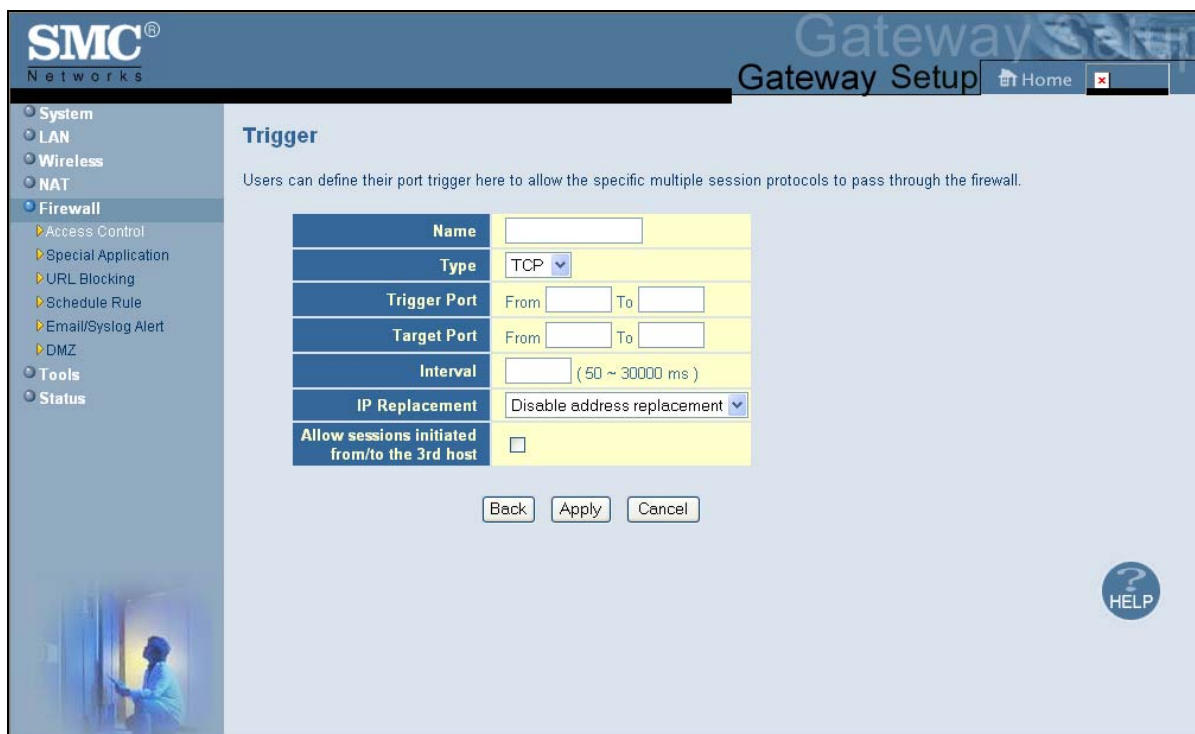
SMC®
Networks

Gateway Setup

Gateway Setup Home

System
LAN
Wireless
NAT
Firewall
Access Control
Special Application
URL Blocking
Schedule Rule
Email/Syslog Alert
DMZ
Tools
Status

Trigger

Users can define their port trigger here to allow the specific multiple session protocols to pass through the firewall.

| | |
|---|---|
| Name | |
| Type | TCP |
| Trigger Port | From To |
| Target Port | From To |
| Interval | (50 ~ 30000 ms) |
| IP Replacement | Disable address replacement |
| Allow sessions initiated from/to the 3rd host | |

Back Apply Cancel

HELP